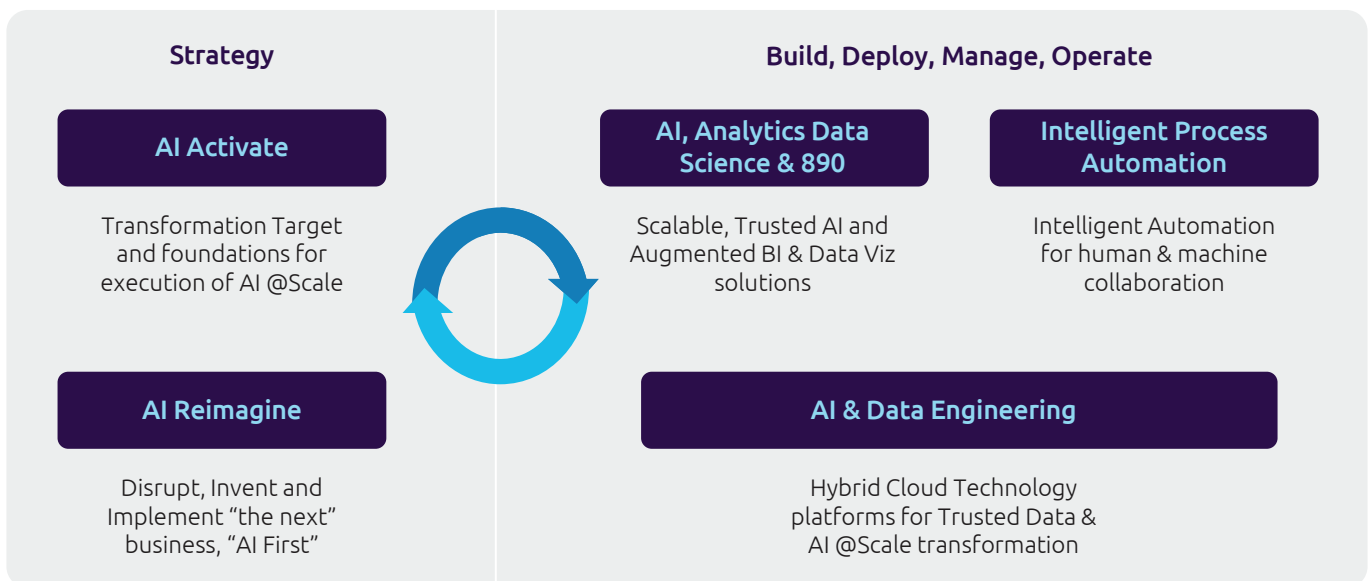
Strategy

AI Activate

Transformation Target and foundations for execution of AI @Scale

AI Reimagine

Disrupt, Invent and Implement “the next” business, “AI First”

Build, Deploy, Manage, Operate

AI, Analytics Data Science & 890

Scalable, Trusted AI and Augmented BI & Data Viz solutions

Intelligent Process Automation

Intelligent Automation for human & machine collaboration

AI & Data Engineering

Hybrid Cloud Technology platforms for Trusted Data & AI @Scale transformation